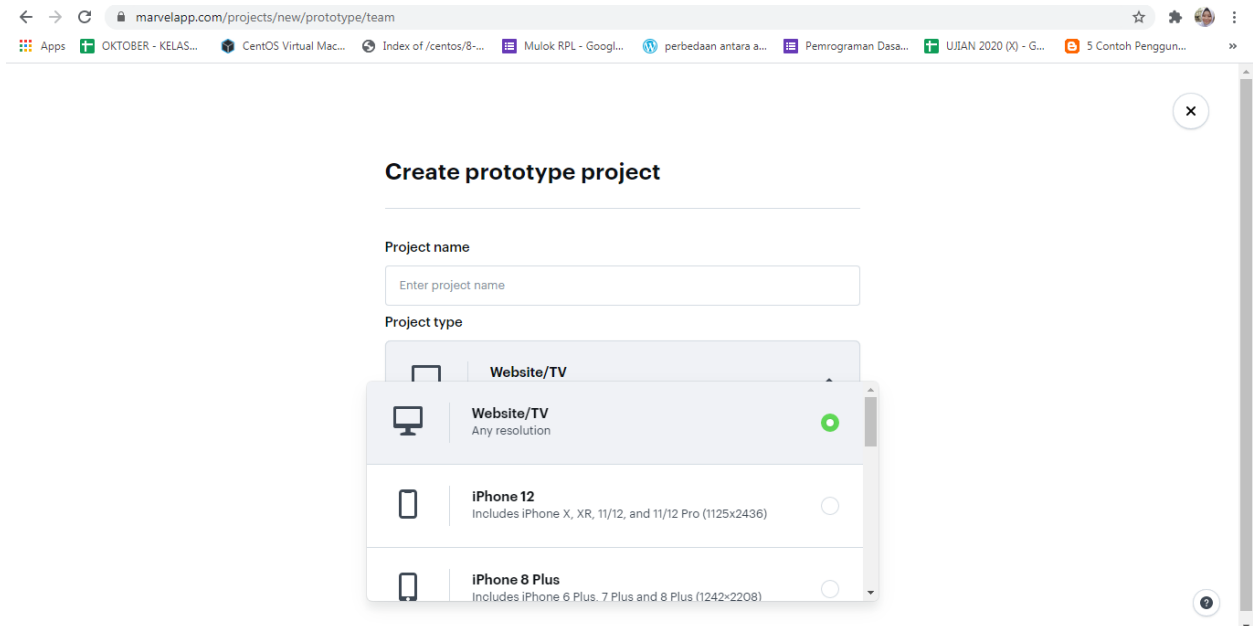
marvelapp.com/projects/new/prototype/team

Apps OKTOBER - KELAS... CentOS Virtual Mac... Index of /centos/8-... Mulok RPL - Googl... perbedaan antara a... Pemrograman Dasa... UJIAN 2020 (X) - G... 5 Contoh Penggun... »

Create prototype project

Project name

Enter project name

Project type

Website/TV

Website/TV
Any resolution

iPhone 12
Includes iPhone X, XR, 11/12, and 11/12 Pro (1125x2436)

iPhone 8 Plus
Includes iPhone 6 Plus, 7 Plus and 8 Plus (1242×2208)